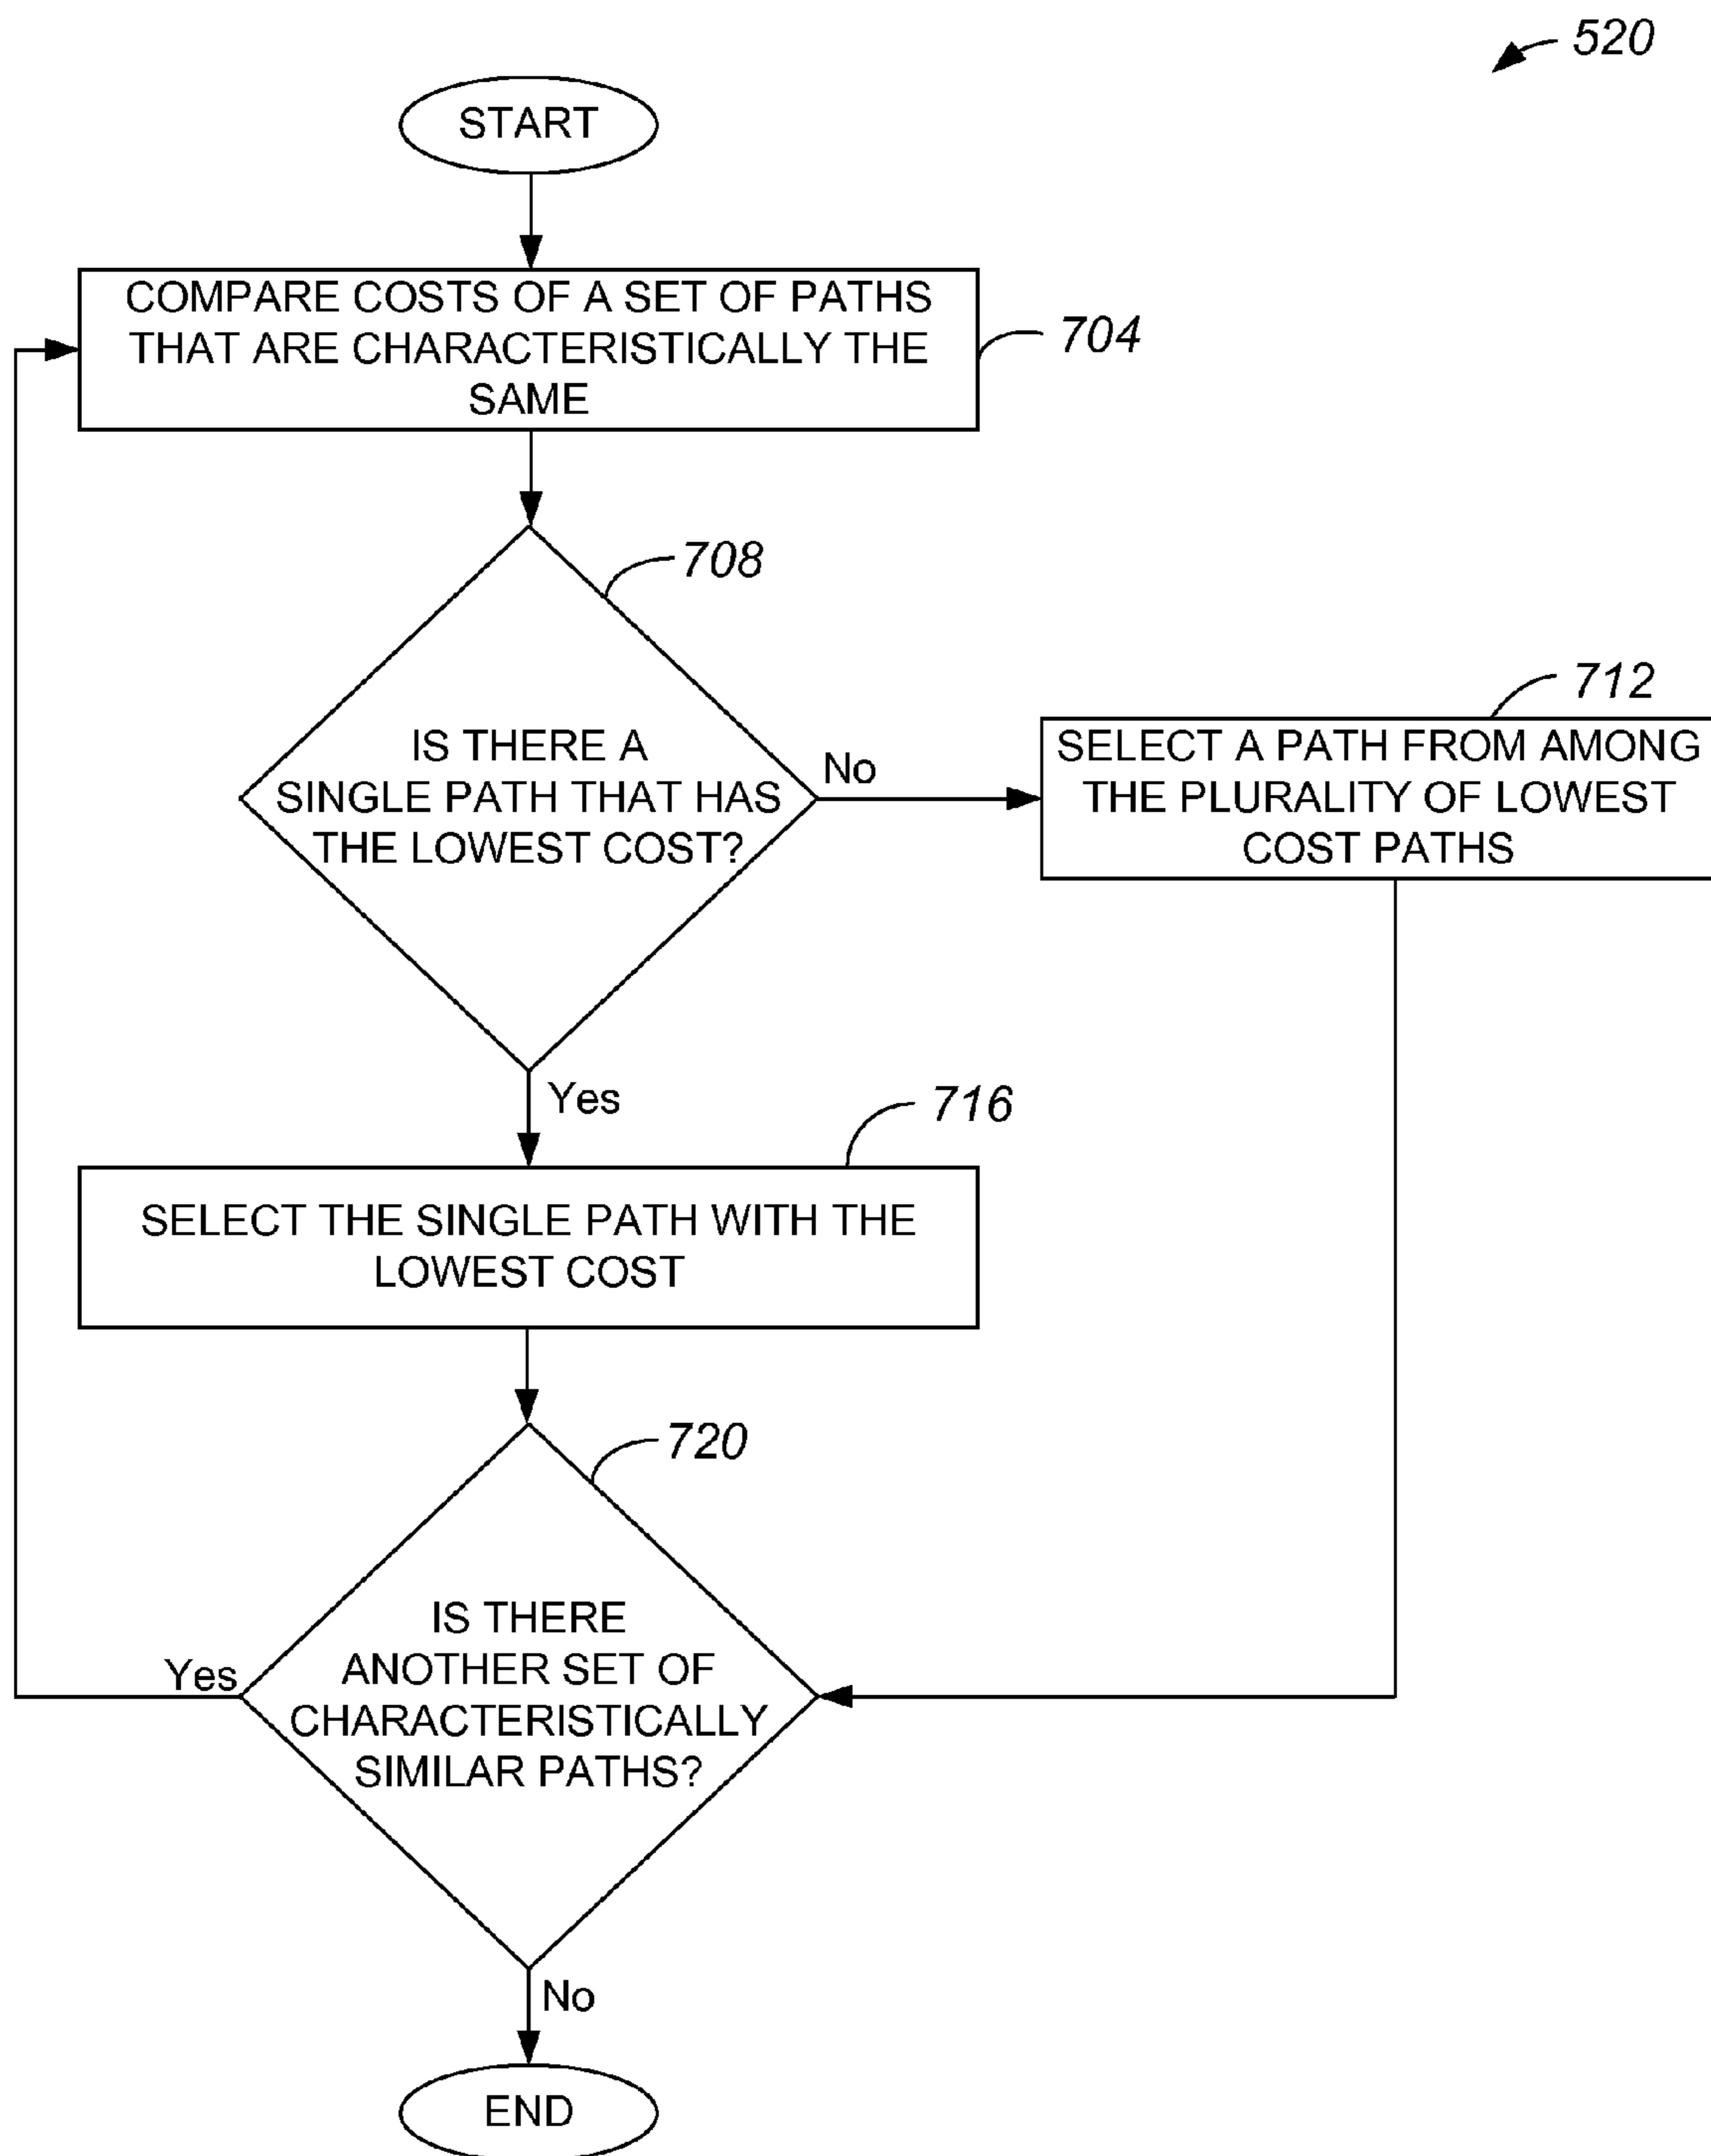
520

START

COMPARE COSTS OF A SET OF PATHS THAT ARE CHARACTERISTICALLY THE SAME

704

708

IS THERE A SINGLE PATH THAT HAS THE LOWEST COST?

No

712

SELECT A PATH FROM AMONG THE PLURALITY OF LOWEST COST PATHS

Yes

716

SELECT THE SINGLE PATH WITH THE LOWEST COST

720

IS THERE ANOTHER SET OF CHARACTERISTICALLY SIMILAR PATHS?

Yes

No

END